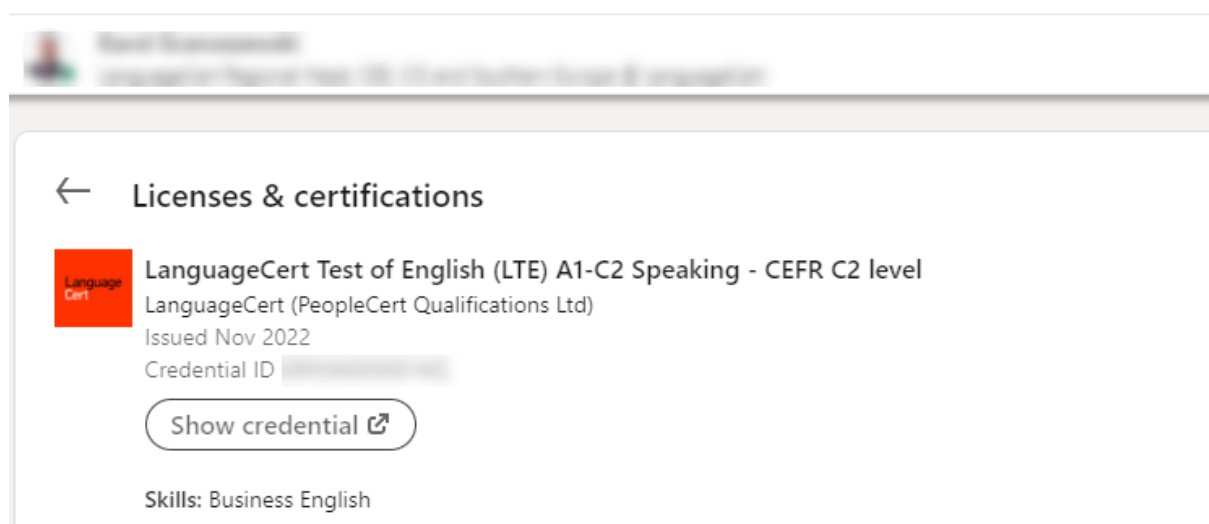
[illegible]
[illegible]

←

Licenses & certifications

Language Cert

LanguageCert Test of English (LTE) A1-C2 Speaking - CEFR C2 level
LanguageCert (PeopleCert Qualifications Ltd)
Issued Nov 2022
Credential ID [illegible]

Show credential

Skills: Business English